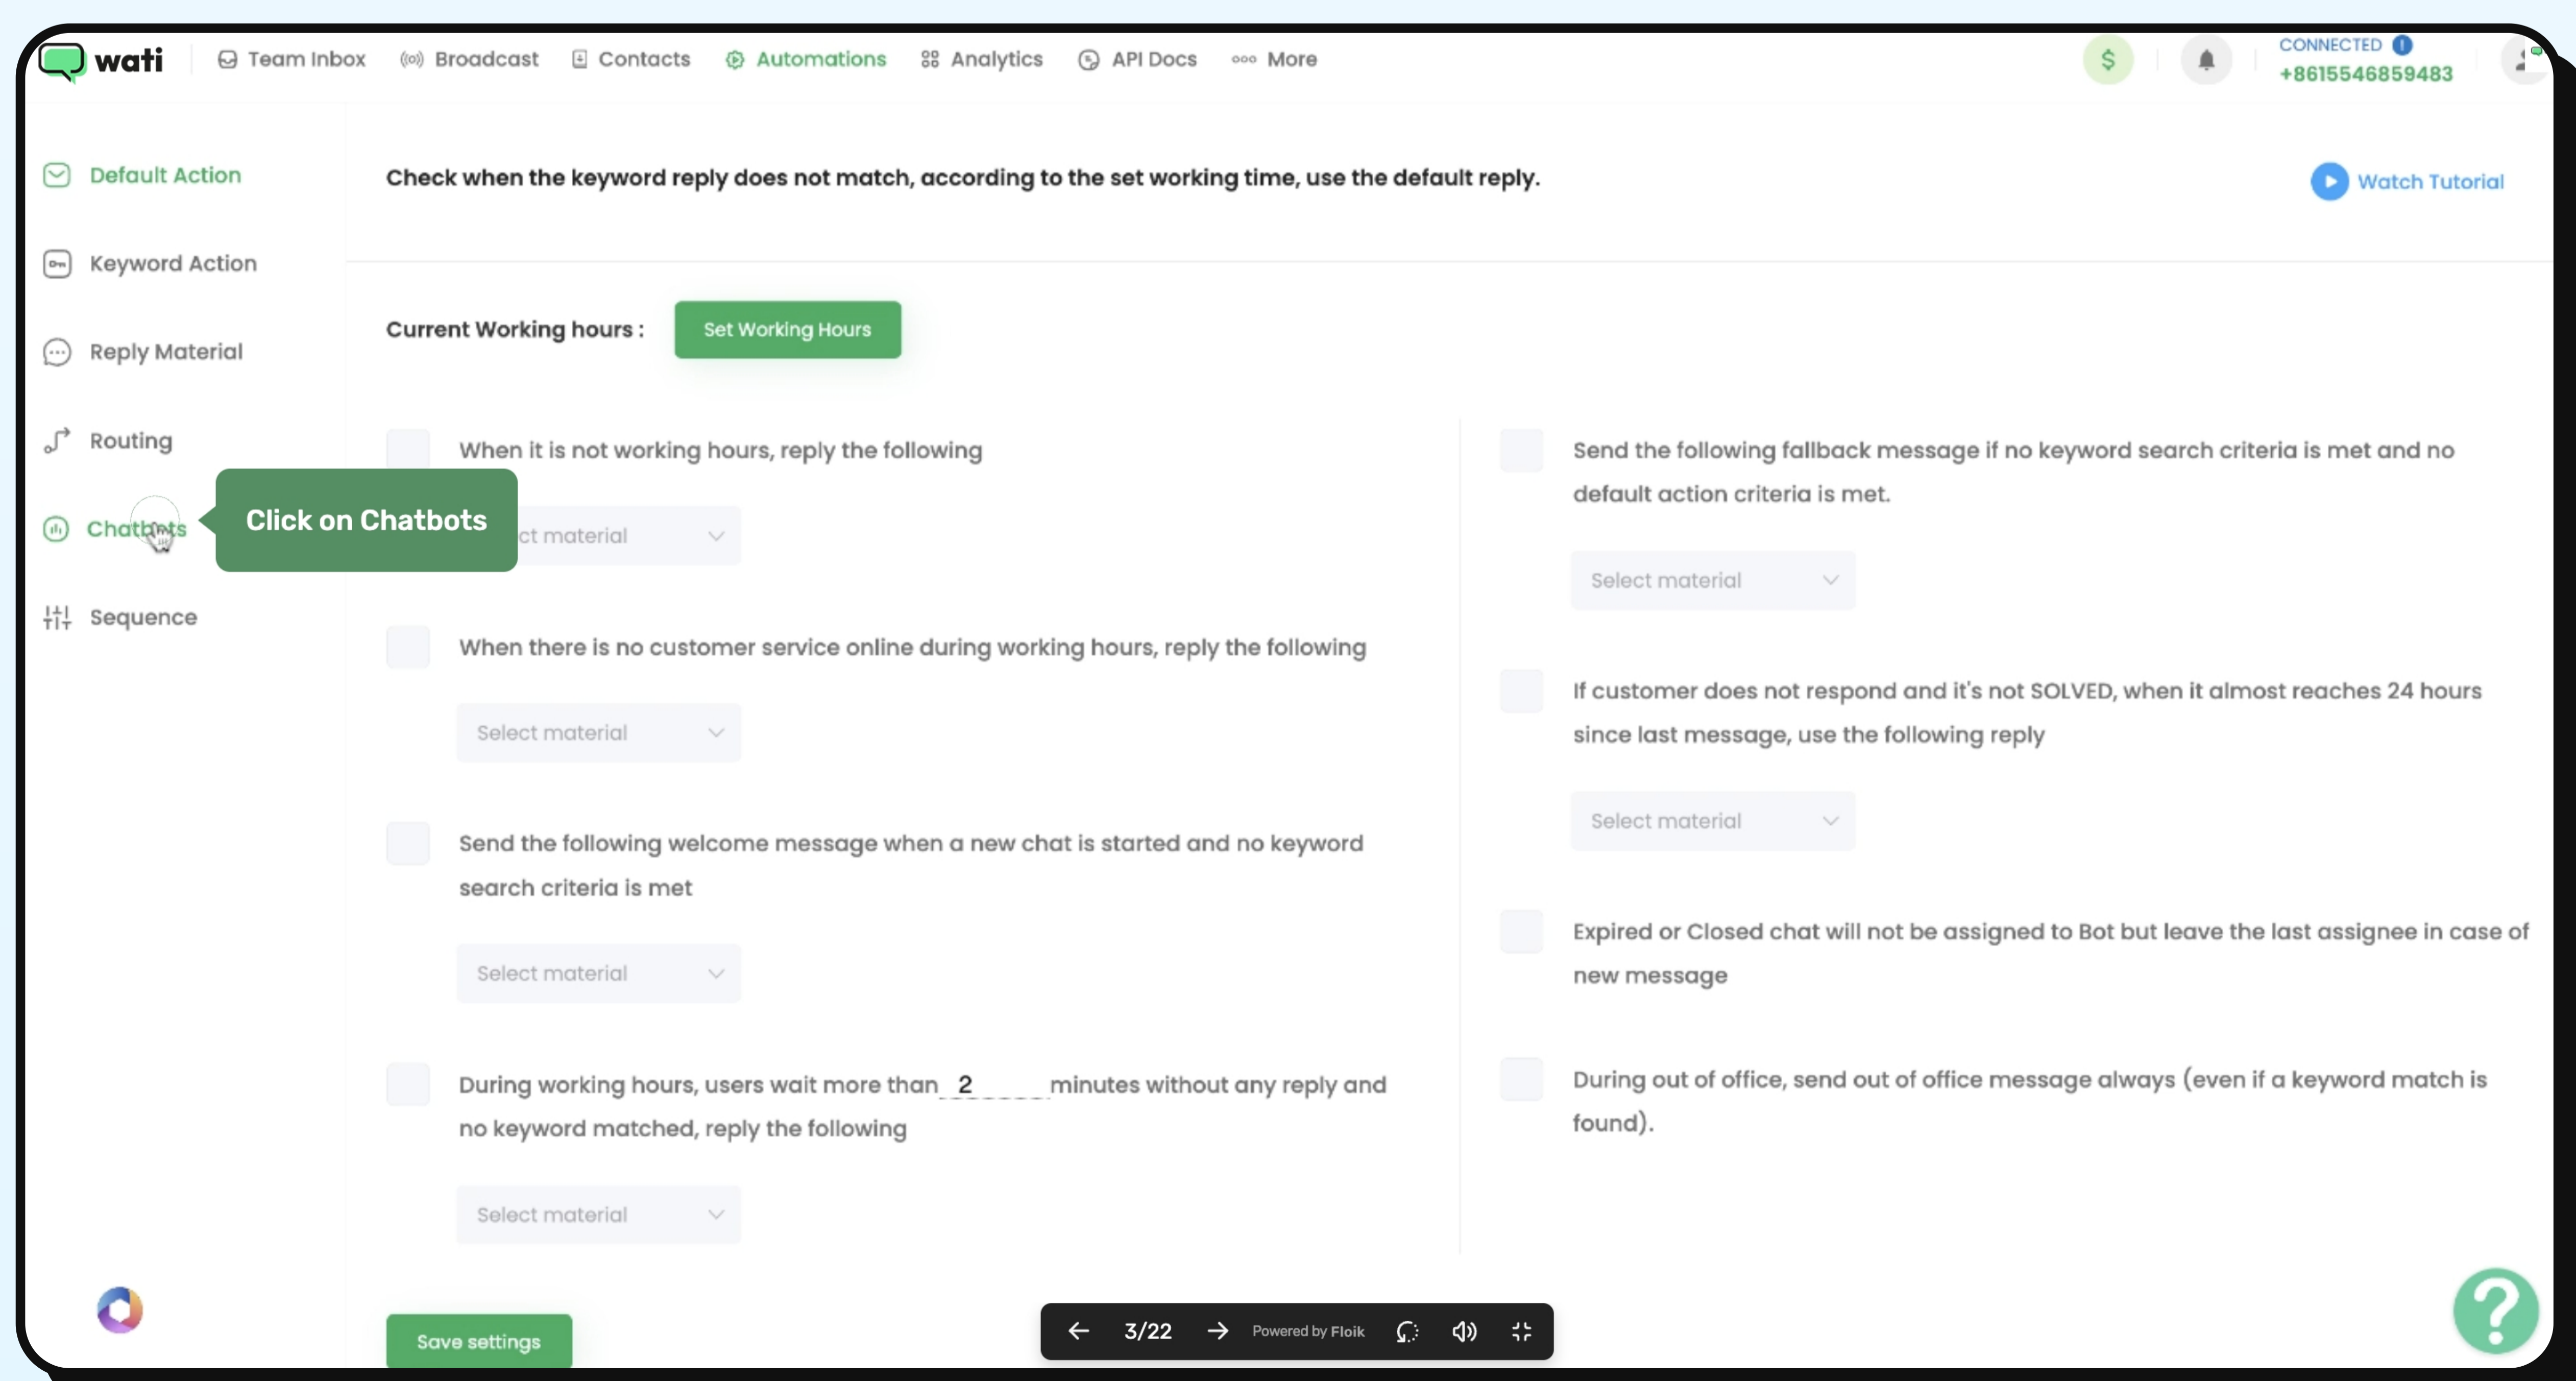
wati Team Inbox Broadcast Contacts Automations Analytics API Docs More

CONNECTED
+8615546859483

Default Action

Keyword Action

Reply Material

Routing

Chatbots

Click on Chatbots

Sequence

Check when the keyword reply does not match, according to the set working time, use the default reply.

Watch Tutorial

Current Working hours :

Set Working Hours

When it is not working hours, reply the following

ct material

When there is no customer service online during working hours, reply the following

Select material

Send the following welcome message when a new chat is started and no keyword search criteria is met

Select material

During working hours, users wait more than 2 minutes without any reply and no keyword matched, reply the following

Select material

Send the following fallback message if no keyword search criteria is met and no default action criteria is met.

Select material

If customer does not respond and it's not SOLVED, when it almost reaches 24 hours since last message, use the following reply

Select material

Expired or Closed chat will not be assigned to Bot but leave the last assignee in case of new message

During out of office, send out of office message always (even if a keyword match is found).

Save settings

3/22

Powered by Floik